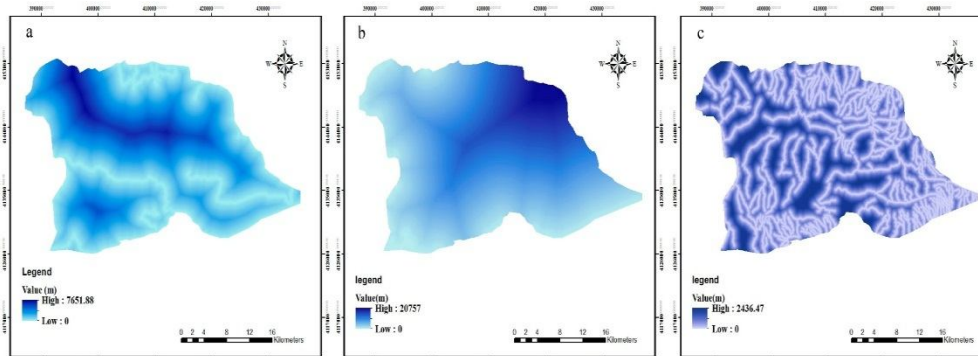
a

N
W E
S

Legend
Value (m)
High : 7651.88
Low : 0

0 2 4 8 12 16 Kilometers

b

N
W E
S

legend
Value(m)
High : 20757
Low : 0

0 2 4 8 12 16 Kilometers

c

N
W E
S

legend
Value(m)
High : 2436.47
Low : 0

0 2 4 8 12 16 Kilometers